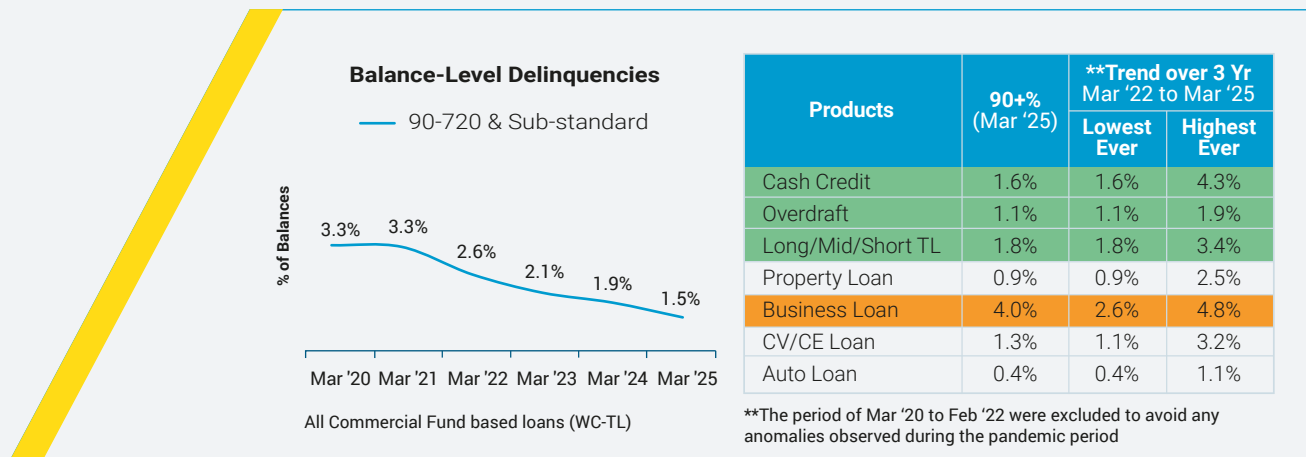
Balance-Level Delinquencies

90-720 & Sub-standard

% of Balances

3.3% 3.3% 2.6% 2.1% 1.9% 1.5%

Mar '20 Mar '21 Mar '22 Mar '23 Mar '24 Mar '25

All Commercial Fund based loans (WC-TL)

| Products | 90+% (Mar '25) | **Trend over 3 Yr Mar '22 to Mar '25 Lowest Ever | **Trend over 3 Yr Mar '22 to Mar '25 Highest Ever |
|---|---|---|---|
| Cash Credit | 1.6% | 1.6% | 4.3% |
| Overdraft | 1.1% | 1.1% | 1.9% |
| Long/Mid/Short TL | 1.8% | 1.8% | 3.4% |
| Property Loan | 0.9% | 0.9% | 2.5% |
| Business Loan | 4.0% | 2.6% | 4.8% |
| CV/CE Loan | 1.3% | 1.1% | 3.2% |
| Auto Loan | 0.4% | 0.4% | 1.1% |

**The period of Mar '20 to Feb '22 were excluded to avoid any anomalies observed during the pandemic period